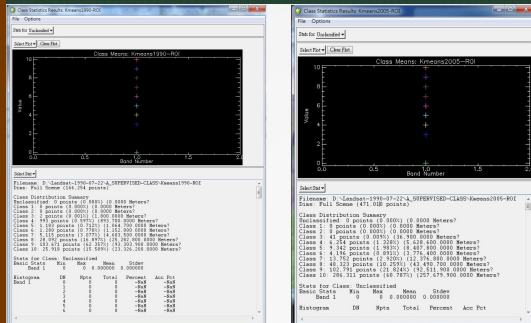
Class Statistics Results: Kmeans1990-ROI
File Options
Stats for Unclassified
Select Plot Clear Plot
Class Means: Kmeans1990~ROI
Value
Band Number
0.0 0.5 1.0 1.5
Select Stat
Filename: D:\Landsat-1990-07-22-A_SUPERVISED-CLASS-Kmeans1990-ROI
Scan: Full Scene (146,354 points)
Class Distribution Summary
Unclassified: 0 points (0.000%) (0.0000 Meters²)
Class 1: 0 points (0.000%) (0.0000 Meters²)
Class 2: 0 points (0.000%) (0.0000 Meters²)
Class 3: 2 points (0.001%) (1,800.0000 Meters²)
Class 4: 993 points (0.595%) (893,700.0000 Meters²)
Class 5: 1,183 points (0.713%) (1,064,700.0000 Meters²)
Class 6: 1,280 points (0.770%) (1,152,000.0000 Meters²)
Class 7: 4,115 points (2.478%) (3,703,500.0000 Meters²)
Class 8: 28,092 points (16.897%) (25,282,800.0000 Meters²)
Class 9: 103,492 points (62.303%) (93,142,800.0000 Meters²)
Class 10: 25,958 points (15.564%) (23,362,200.0000 Meters²)
Stats for Class: Unclassified
Basic Stats Min Max Mean Stdev
Band 1 0 0 0.000000 0.000000
Histogram DN Npts Total Percent Acc Pct
Band 1 0 0 0 -NaN -NaN